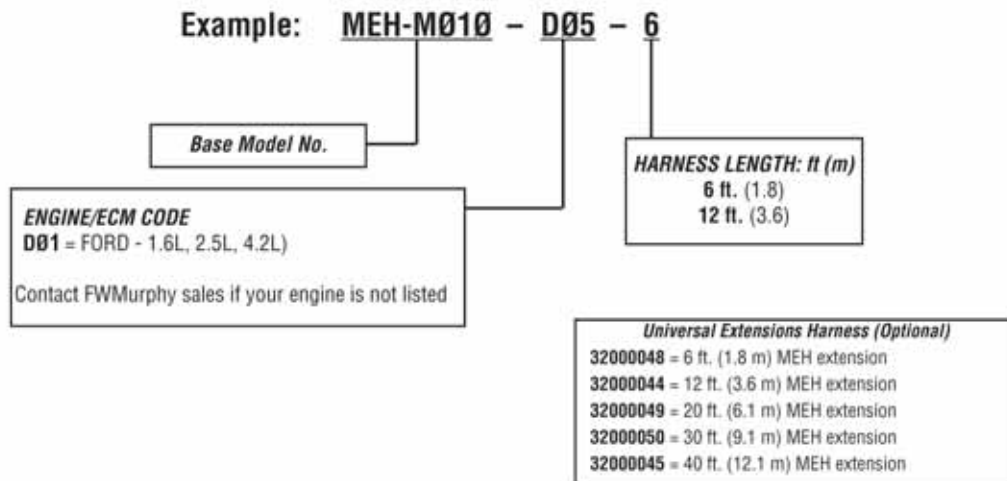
Example: MEH-MØ1Ø – DØ5 – 6

Base Model No.

HARNESS LENGTH: ft (m)
6 ft. (1.8)
12 ft. (3.6)

ENGINE/ECM CODE
DØ1 = FORD - 1.6L, 2.5L, 4.2L)

Contact FWMurphy sales if your engine is not listed

Universal Extensions Harness (Optional)
32000048 = 6 ft. (1.8 m) MEH extension
32000044 = 12 ft. (3.6 m) MEH extension
32000049 = 20 ft. (6.1 m) MEH extension
32000050 = 30 ft. (9.1 m) MEH extension
32000045 = 40 ft. (12.1 m) MEH extension